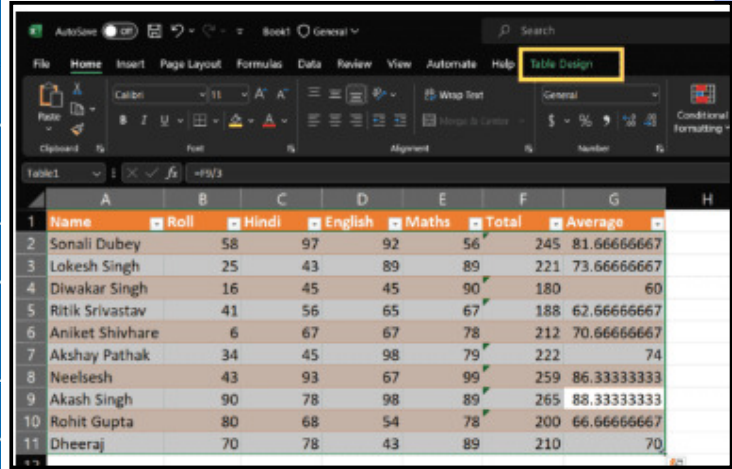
AutoSave Off Book1 General Search

File Home Insert Page Layout Formulas Data Review View Automate Help Table Design

Paste Clipboard Calibri 11 A A B I U Font Wrap Text Merge & Center Alignment General $ % 9 Number Conditional Formatting

Table1 $fx$ =F9/3

| | A | B | C | D | E | F | G | H |
|---|---|---|---|---|---|---|---|---|
| 1 | Name | Roll | Hindi | English | Maths | Total | Average | |
| 2 | Sonali Dubey | 58 | 97 | 92 | 56 | 245 | 81.66666667 | |
| 3 | Lokesh Singh | 25 | 43 | 89 | 89 | 221 | 73.66666667 | |
| 4 | Diwakar Singh | 16 | 45 | 45 | 90 | 180 | 60 | |
| 5 | Ritik Srivastav | 41 | 56 | 65 | 67 | 188 | 62.66666667 | |
| 6 | Aniket Shivhare | 6 | 67 | 67 | 78 | 212 | 70.66666667 | |
| 7 | Akshay Pathak | 34 | 45 | 98 | 79 | 222 | 74 | |
| 8 | Neelsesh | 43 | 93 | 67 | 99 | 259 | 86.33333333 | |
| 9 | Akash Singh | 90 | 78 | 98 | 89 | 265 | 88.33333333 | |
| 10 | Rohit Gupta | 80 | 68 | 54 | 78 | 200 | 66.66666667 | |
| 11 | Dheeraj | 70 | 78 | 43 | 89 | 210 | 70 | |
| 12 | | | | | | | | |